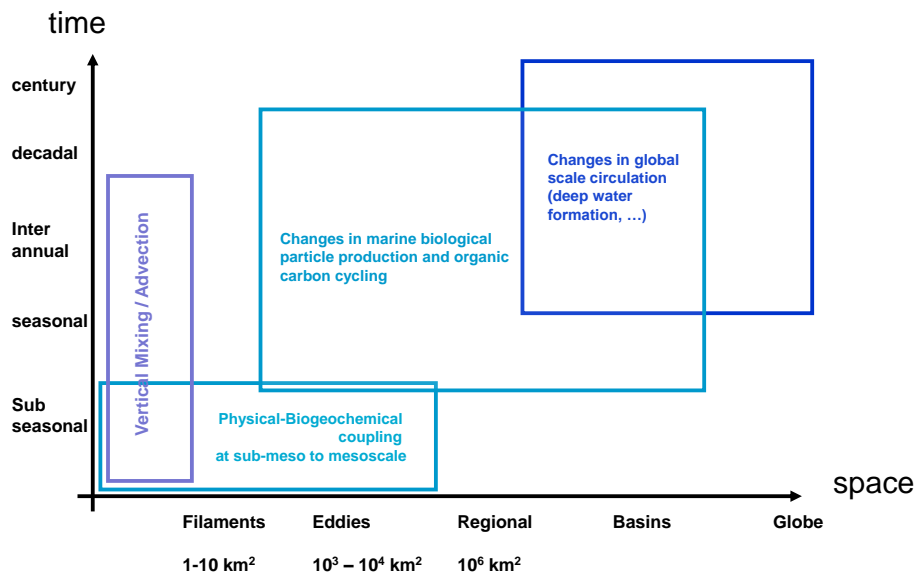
time

century

decadal

Inter annual

seasonal

Sub seasonal

Vertical Mixing / Advection

Changes in marine biological particle production and organic carbon cycling

Changes in global scale circulation (deep water formation, …)

Physical-Biogeochemical coupling at sub-meso to mesoscale

space

Filaments

Eddies

Regional

Basins

Globe

1-10 km$^2$

$10^3$ – $10^4$ km$^2$

$10^6$ km$^2$